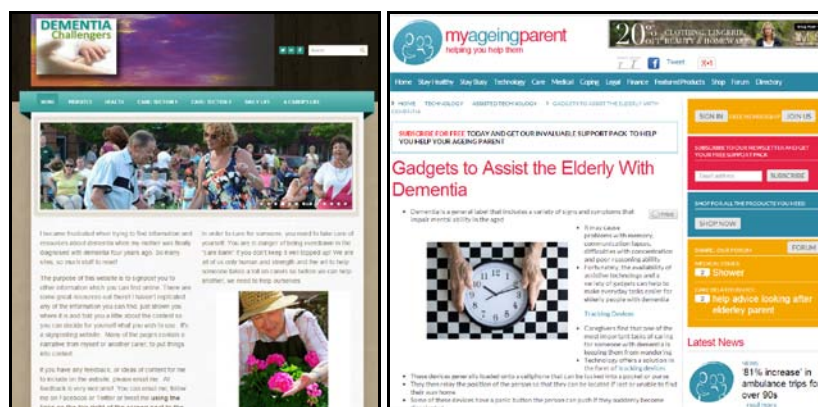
DEMENTIA Challengers

myageingparent
helping you help them

20%

Tweet

Home Stay Healthy Stay Busy Technology Care Medical Coping Legal Finance Featured Products Shop Forum Directory

HOME TECHNOLOGY ASSISTED TECHNOLOGY GADGETS TO ASSIST THE ELDERLY WITH DEMENTIA

SUBSCRIBE FOR FREE TODAY AND GET OUR INVALUABLE SUPPORT PACK TO HELP YOU HELP YOUR AGEING PARENT

Gadgets to Assist the Elderly With Dementia

SIGN IN JOIN US

SUBSCRIBE

SHOP NOW

FORUM

2 Shower

2 help advice looking after elderly parent

Latest News

'81% increase' in ambulance trips for over 90s

Tracking Devices

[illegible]